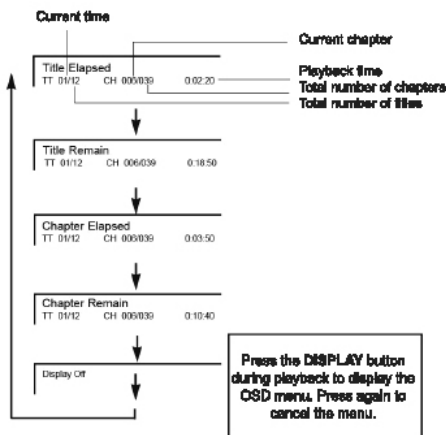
Current time

Current chapter

Title Elapsed
TT 01/12 CH 006/039 0:02:20

Playback time
Total number of chapters
Total number of titles

Title Remain
TT 01/12 CH 006/039 0:18:50

Chapter Elapsed
TT 01/12 CH 006/039 0:03:50

Chapter Remain
TT 01/12 CH 006/039 0:10:40

Display Off

Press the DISPLAY button during playback to display the OSD menu. Press again to cancel the menu.